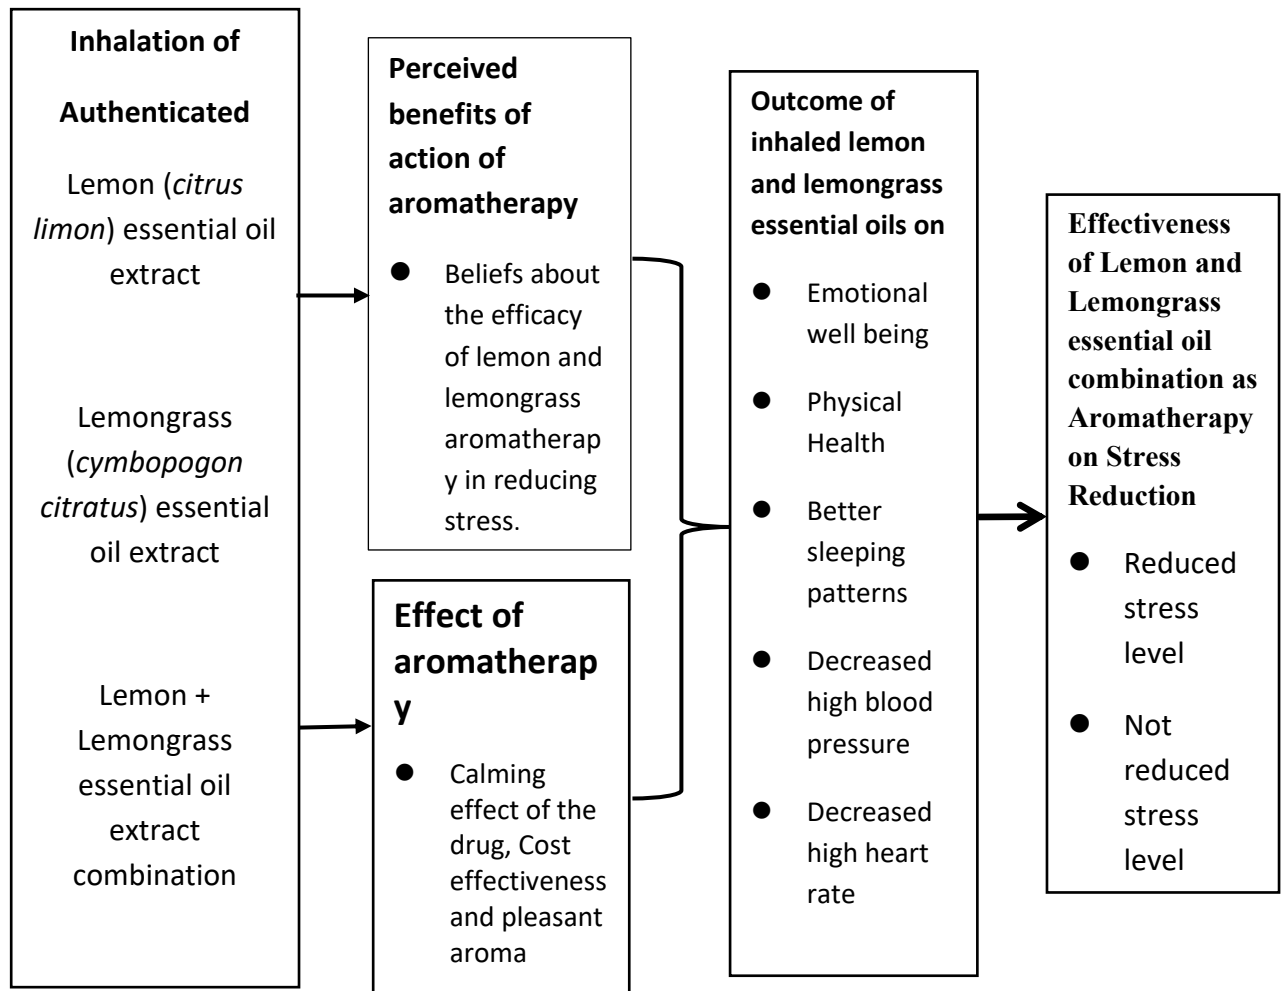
**Inhalation of Authenticated**

Lemon (*citrus limon*) essential oil extract

Lemongrass (*cymbopogon citratus*) essential oil extract

Lemon + Lemongrass essential oil extract combination

**Perceived benefits of action of aromatherapy**

- Beliefs about the efficacy of lemon and lemongrass aromatherapy in reducing stress.

**Effect of aromatherapy**

- Calming effect of the drug, Cost effectiveness and pleasant aroma

**Outcome of inhaled lemon and lemongrass essential oils on**

- Emotional well being
- Physical Health
- Better sleeping patterns
- Decreased high blood pressure
- Decreased high heart rate

**Effectiveness of Lemon and Lemongrass essential oil combination as Aromatherapy on Stress Reduction**

- Reduced stress level
- Not reduced stress level